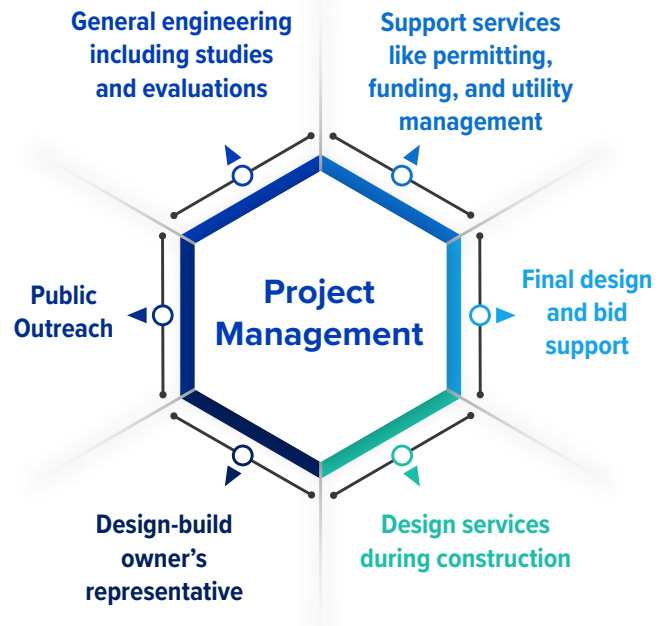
General engineering including studies and evaluations

Support services like permitting, funding, and utility management

Public Outreach

Project Management

Final design and bid support

Design-build owner's representative

Design services during construction